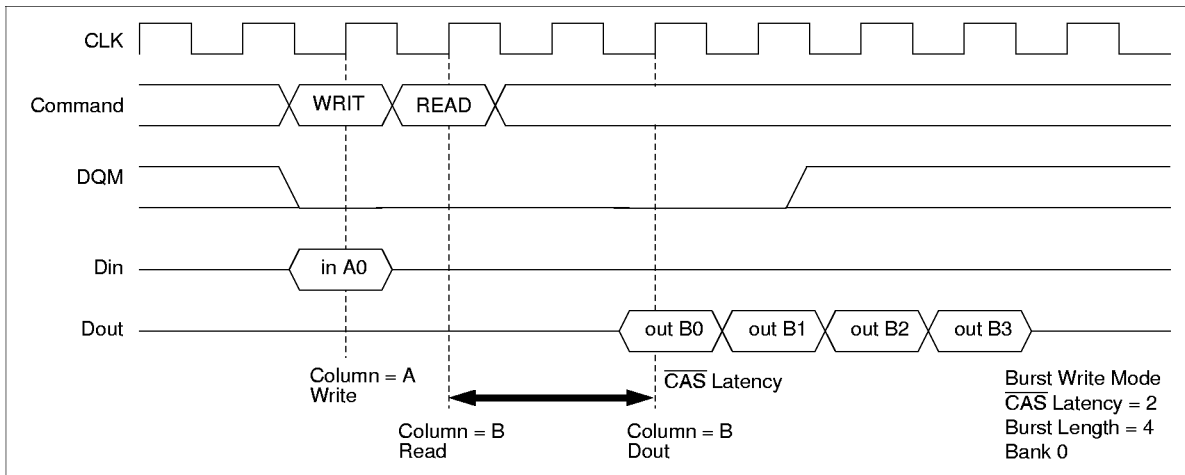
CLK

Command

WRIT

READ

DQM

Din

in A0

Dout

out B0

out B1

out B2

out B3

Column = A
Write

$\overline{CAS}$ Latency

Burst Write Mode
$\overline{CAS}$ Latency = 2
Burst Length = 4
Bank 0

Column = B
Read

Column = B
Dout